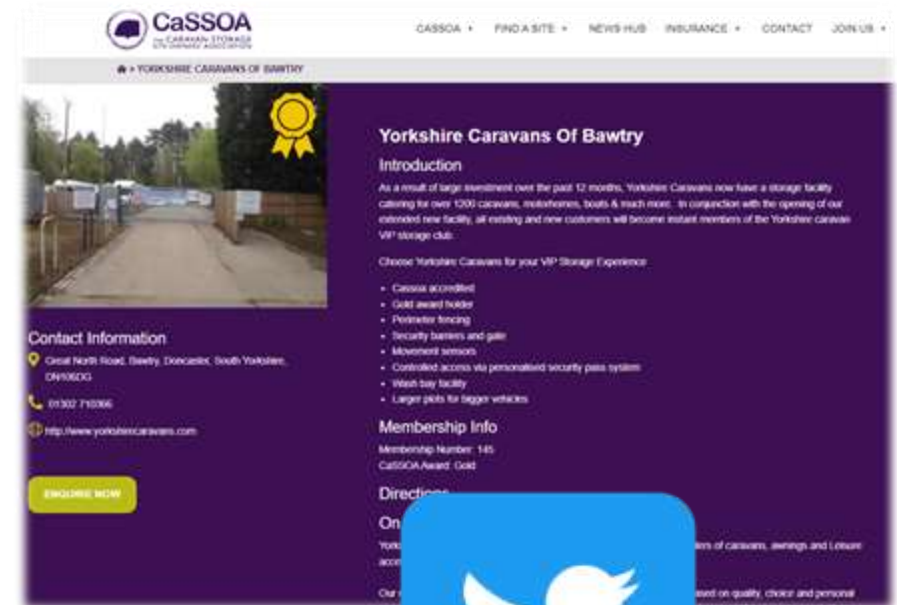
CaSSOA
The CARAVAN STORAGE SITE OWNERS' ASSOCIATION

CASSOA ▾ FIND A SITE ▾ NEWS HUB INSURANCE ▾ CONTACT JOIN US ▾

> YORKSHIRE CARAVANS OF BAWTRY

Contact Information

Great North Road, Bawtry, Doncaster, South Yorkshire, DN106DG

01302 710366

http://www.yorkshirecaravans.com

ENQUIRE NOW

Yorkshire Caravans Of Bawtry

Introduction

As a result of large investment over the past 12 months, Yorkshire Caravans now have a storage facility catering for over 1200 caravans, motorhomes, boats & much more. In conjunction with the opening of our extended new facility, all existing and new customers will become instant members of the Yorkshire caravan VIP storage club.

Choose Yorkshire Caravans for your VIP Storage Experience

- Cassoa accredited
- Gold award holder
- Perimeter fencing
- Security barriers and gate
- Movement sensors
- Controlled access via personalised security pass system
- Wash bay facility
- Larger plots for bigger vehicles

Membership Info

Membership Number: 145
CaSSOA Award: Gold

Directions

On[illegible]

York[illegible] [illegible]ers of caravans, awnings and Leisure acc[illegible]

Our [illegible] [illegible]sed on quality, choice and personal